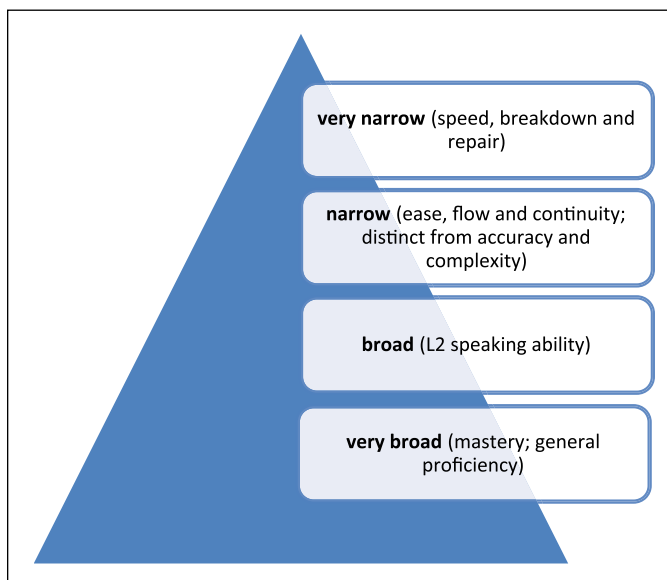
**very narrow** (speed, breakdown and repair)

**narrow** (ease, flow and continuity; distinct from accuracy and complexity)

**broad** (L2 speaking ability)

**very broad** (mastery; general proficiency)